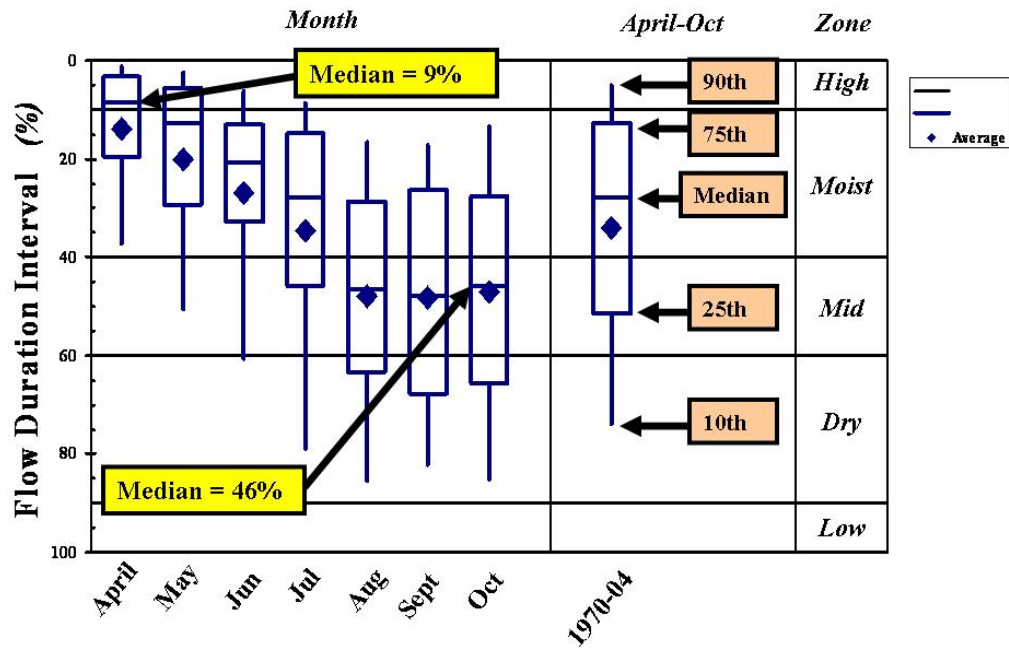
Month

April-Oct

Zone

Flow Duration Interval (%)

0

20

40

60

80

100

Median = 9%

Median = 46%

90th

75th

Median

25th

10th

High

Moist

Mid

Dry

Low

Average

April

May

Jun

Jul

Aug

Sept

Oct

1970-04